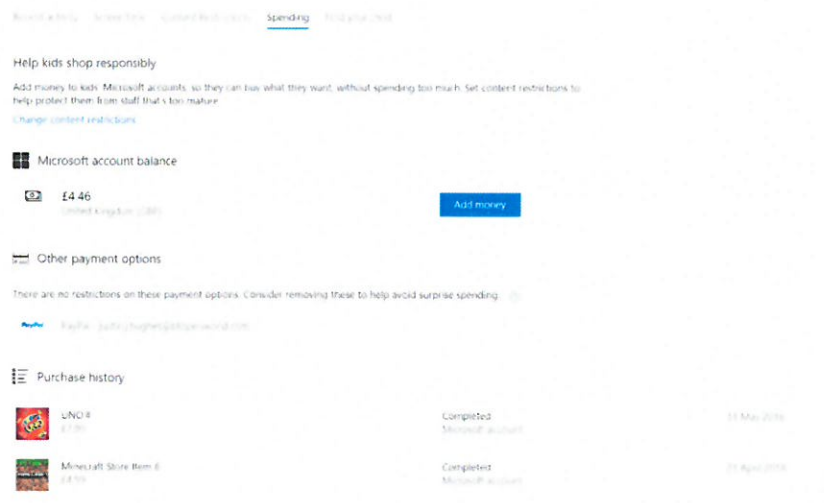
Recent activity Screen time Content Restrictions Spending Find your child

Help kids shop responsibly

Add money to kids' Microsoft accounts, so they can buy what they want, without spending too much. Set content restrictions to help protect them from stuff that's too mature.

Change content restrictions

Microsoft account balance

£4.46
United Kingdom (GBP)

Add money

Other payment options

There are no restrictions on these payment options. Consider removing these to help avoid surprise spending.

PayPal

PayPal: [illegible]

Purchase history

UNO ®
£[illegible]

Completed
Microsoft account

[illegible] May 2016

Minecraft Store Item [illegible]
£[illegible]

Completed
Microsoft account

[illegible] April 2016